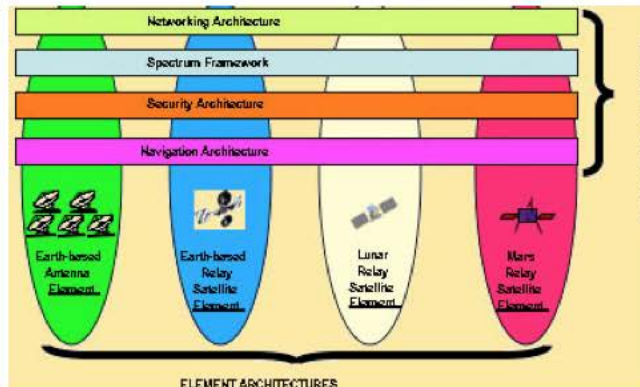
Networking Architecture

Spectrum Framework

Security Architecture

Navigation Architecture

Earth-based Antenna Element

Earth-based Relay Satellite Element

Lunar Relay Satellite Element

Mars Relay Satellite Element

ELEMENT ARCHITECTURES